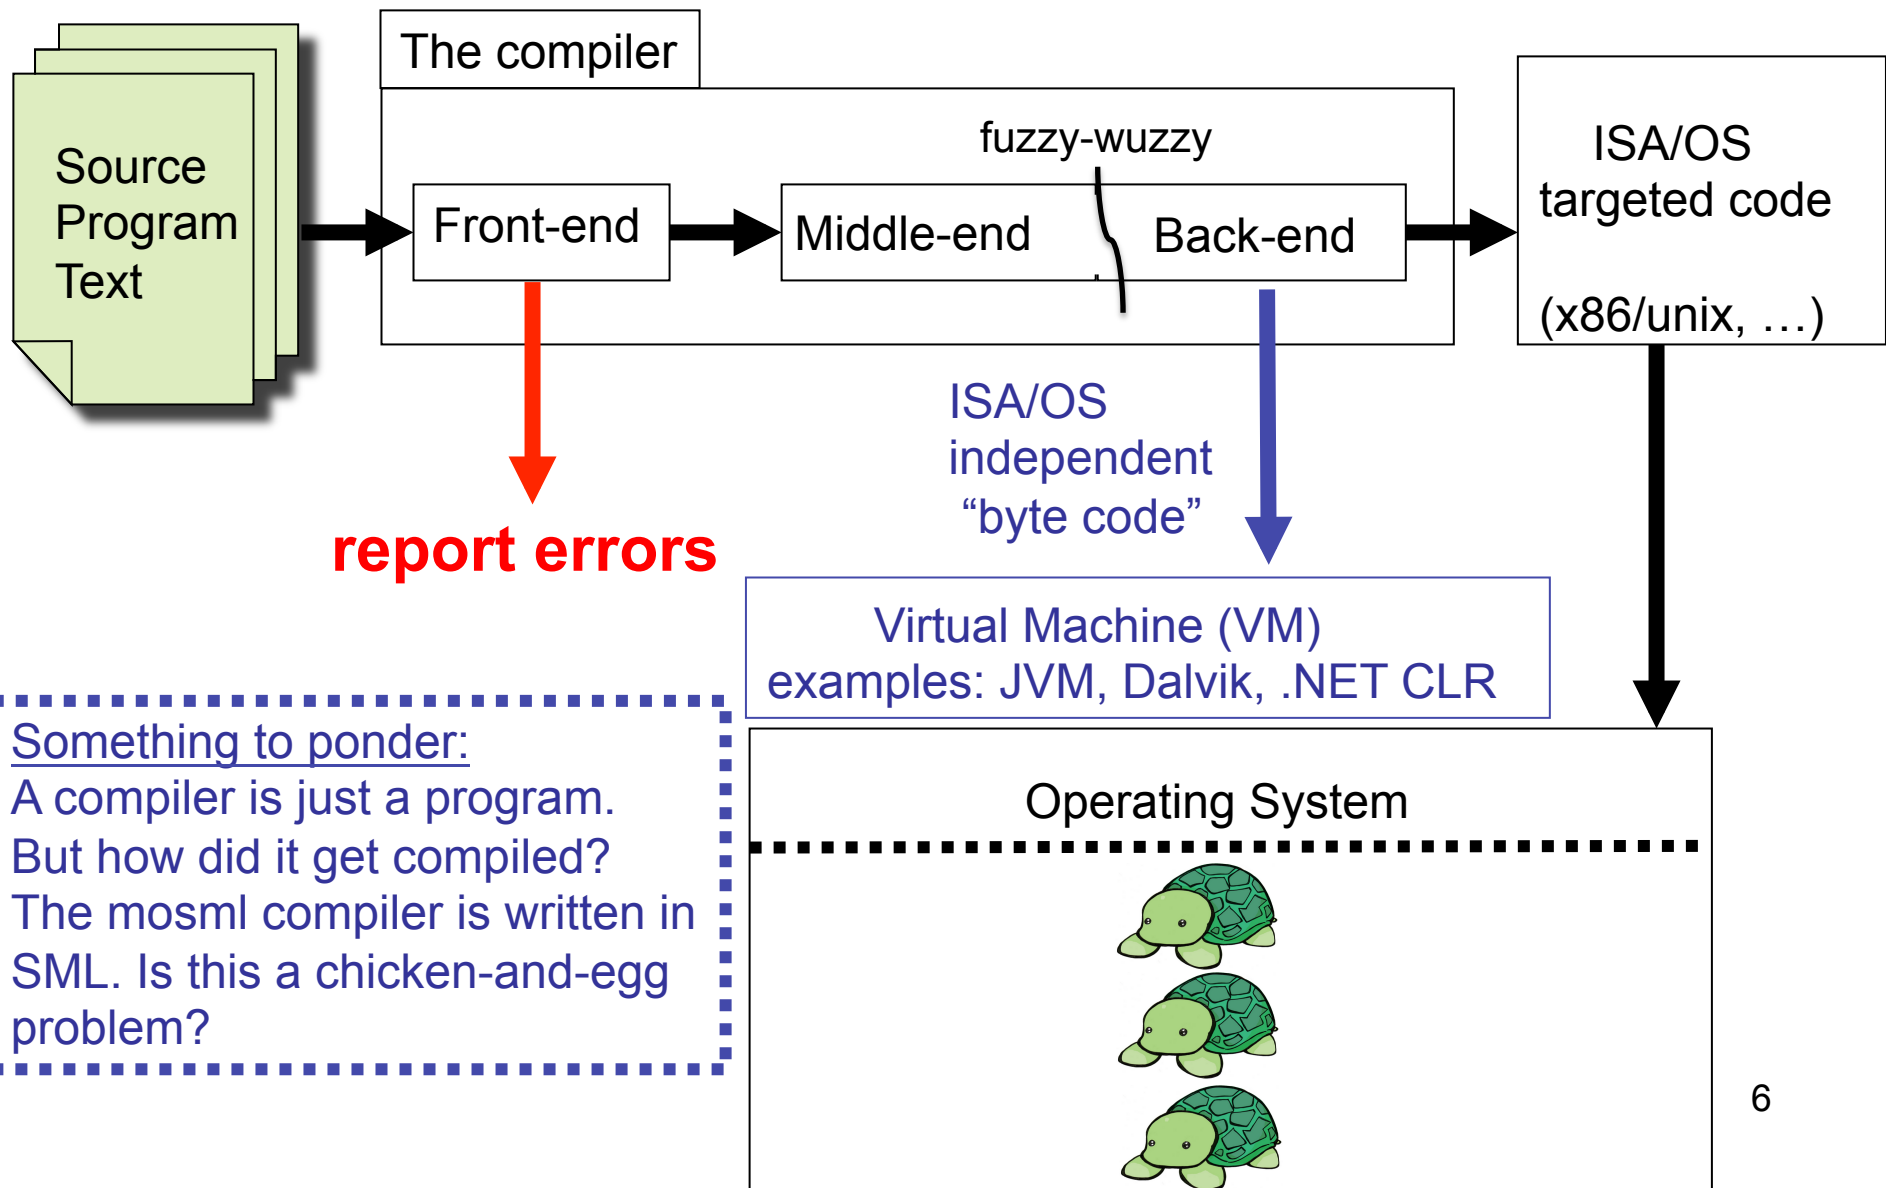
Source Program Text

The compiler

fuzzy-wuzzy

Front-end

Middle-end

Back-end

ISA/OS targeted code

(x86/unix, …)

report errors

ISA/OS independent “byte code”

Virtual Machine (VM)
examples: JVM, Dalvik, .NET CLR

Something to ponder:
A compiler is just a program. But how did it get compiled? The mosml compiler is written in SML. Is this a chicken-and-egg problem?

Operating System

6